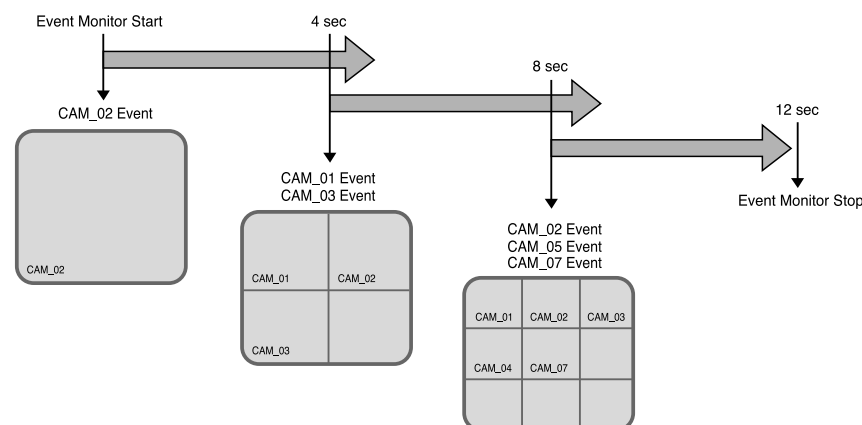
Event Monitor Start

4 sec

8 sec

12 sec

CAM_02 Event

CAM_02

CAM_01 Event
CAM_03 Event

CAM_01 CAM_02

CAM_03

Event Monitor Stop

CAM_02 Event
CAM_05 Event
CAM_07 Event

CAM_01 CAM_02 CAM_03

CAM_04 CAM_07